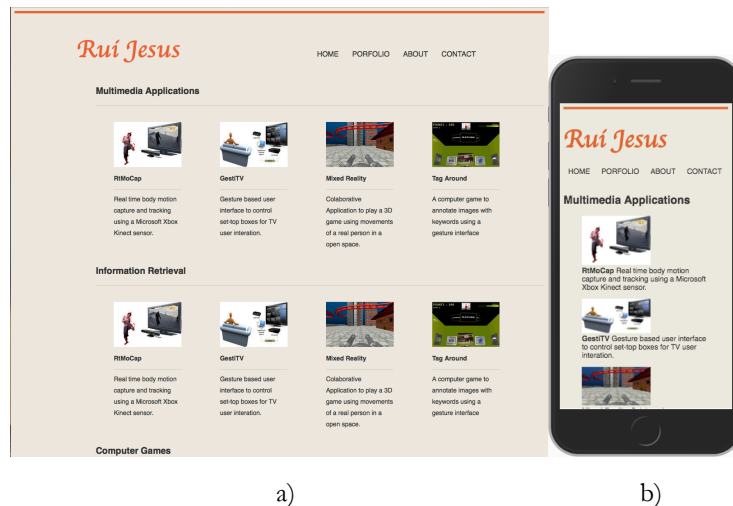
Rui Jesus

HOME PORFOLIO ABOUT CONTACT

Multimedia Applications

RtMoCap

Real time body motion capture and tracking using a Microsoft Xbox Kinect sensor.

GestiTV

Gesture based user interface to control set-top boxes for TV user interation.

Mixed Reality

Colaborative Application to play a 3D game using movements of a real person in a open space.

Tag Around

A computer game to annotate images with keywords using a gesture interface

Information Retrieval

RtMoCap

Real time body motion capture and tracking using a Microsoft Xbox Kinect sensor.

GestiTV

Gesture based user interface to control set-top boxes for TV user interation.

Mixed Reality

Colaborative Application to play a 3D game using movements of a real person in a open space.

Tag Around

A computer game to annotate images with keywords using a gesture interface

Computer Games

Rui Jesus

HOME PORFOLIO ABOUT CONTACT

Multimedia Applications

RtMoCap Real time body motion capture and tracking using a Microsoft Xbox Kinect sensor.

GestiTV Gesture based user interface to control set-top boxes for TV user interation.

a)

b)